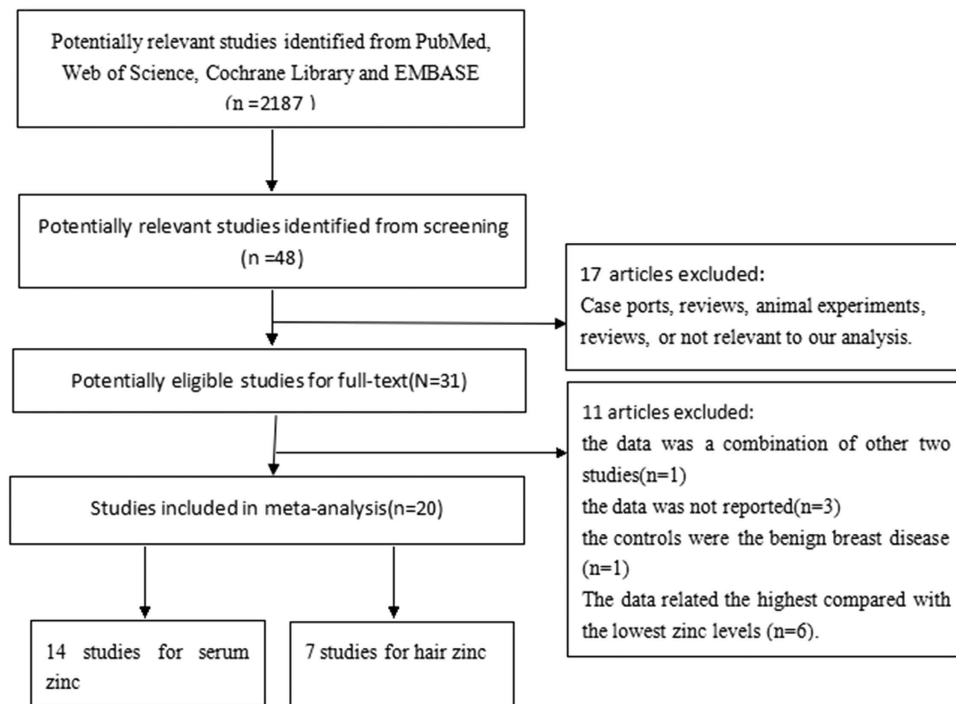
Potentially relevant studies identified from PubMed, Web of Science, Cochrane Library and EMBASE (n =2187 )

Potentially relevant studies identified from screening (n =48)

17 articles excluded:
Case ports, reviews, animal experiments, reviews, or not relevant to our analysis.

Potentially eligible studies for full-text(N=31)

11 articles excluded:
the data was a combination of other two studies(n=1)
the data was not reported(n=3)
the controls were the benign breast disease (n=1)
The data related the highest compared with the lowest zinc levels (n=6).

Studies included in meta-analysis(n=20)

14 studies for serum zinc

7 studies for hair zinc